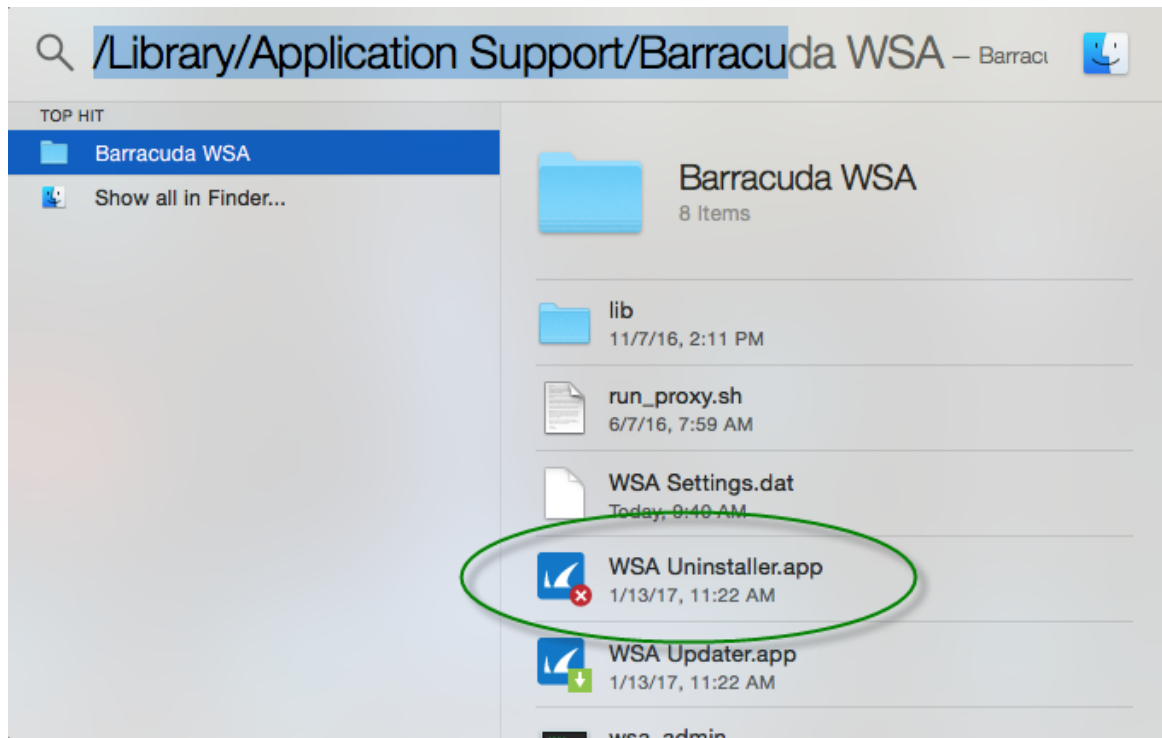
/Library/Application Support/Barracuda WSA – Barracı

TOP HIT

Barracuda WSA

Show all in Finder...

Barracuda WSA
8 Items

lib
11/7/16, 2:11 PM

run_proxy.sh
6/7/16, 7:59 AM

WSA Settings.dat
Today, 9:40 AM

WSA Uninstaller.app
1/13/17, 11:22 AM

WSA Updater.app
1/13/17, 11:22 AM

wsa_admin